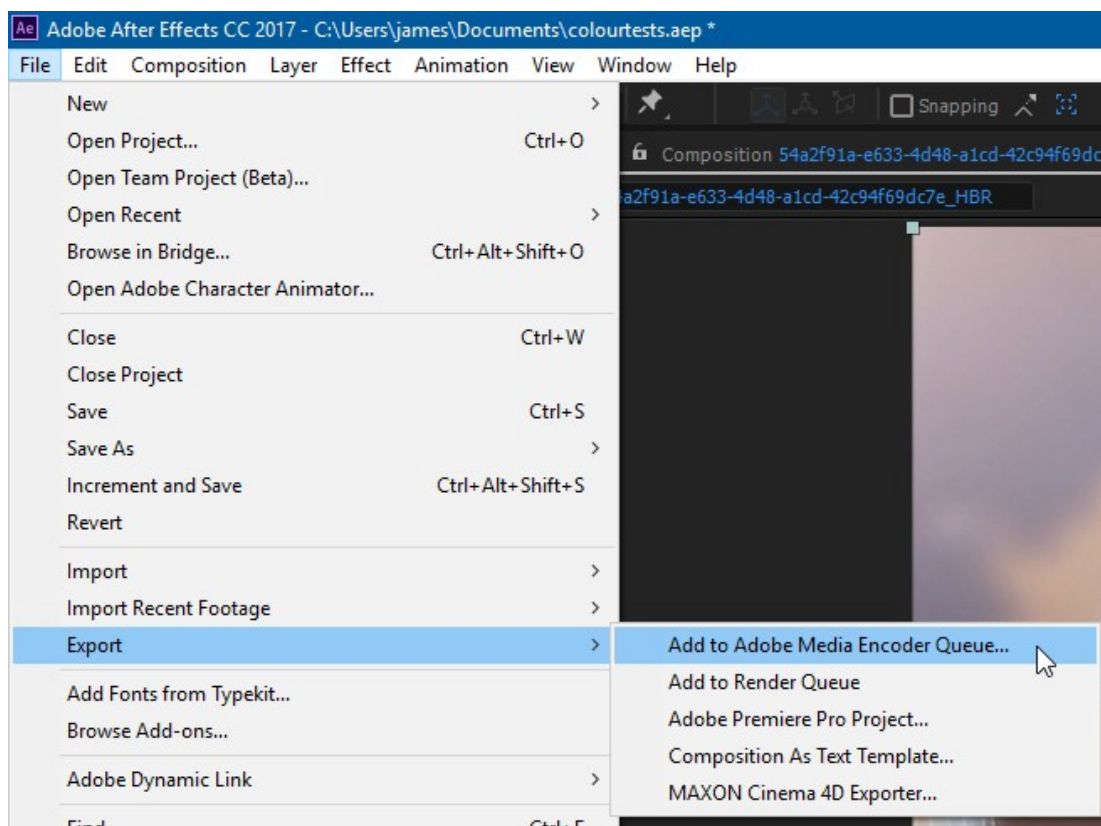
Ae Adobe After Effects CC 2017 - C:\Users\james\Documents\colourtests.aep *

File Edit Composition Layer Effect Animation View Window Help

New
Open Project... Ctrl+O
Open Team Project (Beta)...
Open Recent
Browse in Bridge... Ctrl+Alt+Shift+O
Open Adobe Character Animator...

Close Ctrl+W
Close Project
Save Ctrl+S
Save As
Increment and Save Ctrl+Alt+Shift+S
Revert

Import
Import Recent Footage
Export

Add Fonts from Typekit...
Browse Add-ons...

Adobe Dynamic Link

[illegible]

Snapping

Composition 54a2f91a-e633-4d48-a1cd-42c94f69dc

a2f91a-e633-4d48-a1cd-42c94f69dc7e_HBR

Add to Adobe Media Encoder Queue...
Add to Render Queue
Adobe Premiere Pro Project...
Composition As Text Template...
MAXON Cinema 4D Exporter...